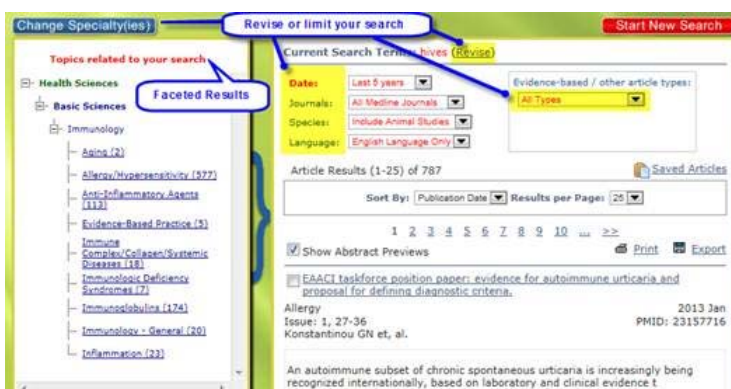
Change Specialty(ies)

Revise or limit your search

Start New Search

Topics related to your search

Health Sciences

Basic Sciences

Faceted Results

Immunology

Aging (2)

Allergy/Hypersensitivity (577)

Anti-Inflammatory Agents (113)

Evidence-Based Practice (5)

Immune Complex/Collagen/Systemic Diseases (18)

Immunologic Deficiency Syndromes (7)

Immunoglobulins (174)

Immunology - General (20)

Inflammation (23)

Current Search Terms: hives (Revise)

Date: Last 5 years

Journals: All Medline Journals

Species: Include Animal Studies

Language: English Language Only

Evidence-based / other article types:

All Types

Article Results (1-25) of 787

Saved Articles

Sort By: Publication Date Results per Page: 25

1 2 3 4 5 6 7 8 9 10 ... >>

Show Abstract Previews

Print Export

EAACI taskforce position paper: evidence for autoimmune urticaria and proposal for defining diagnostic criteria.

Allergy
Issue: 1, 27-36
Konstantinou GN, et al.

2013 Jan
PMID: 23157716

An autoimmune subset of chronic spontaneous urticaria is increasingly being recognized internationally, based on laboratory and clinical evidence t